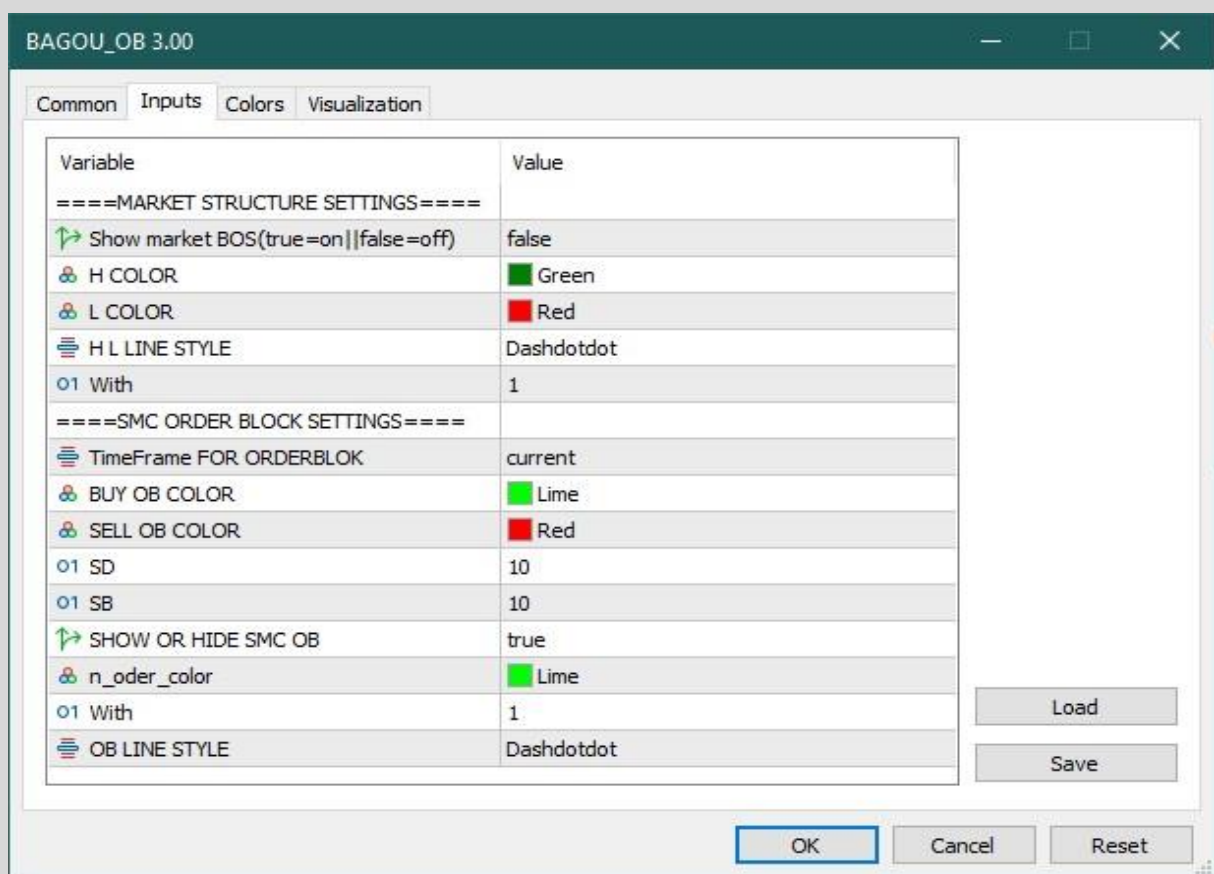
BAGOU_OB 3.00

Common Inputs Colors Visualization

| Variable | Value |
|---|---|
| ====MARKET STRUCTURE SETTINGS==== | |
| Show market BOS(true=on\|\|false=off) | false |
| H COLOR | Green |
| L COLOR | Red |
| H L LINE STYLE | Dashdotdot |
| With | 1 |
| ====SMC ORDER BLOCK SETTINGS==== | |
| TimeFrame FOR ORDERBLOK | current |
| BUY OB COLOR | Lime |
| SELL OB COLOR | Red |
| SD | 10 |
| SB | 10 |
| SHOW OR HIDE SMC OB | true |
| n_oder_color | Lime |
| With | 1 |
| OB LINE STYLE | Dashdotdot |

Load
Save

OK Cancel Reset